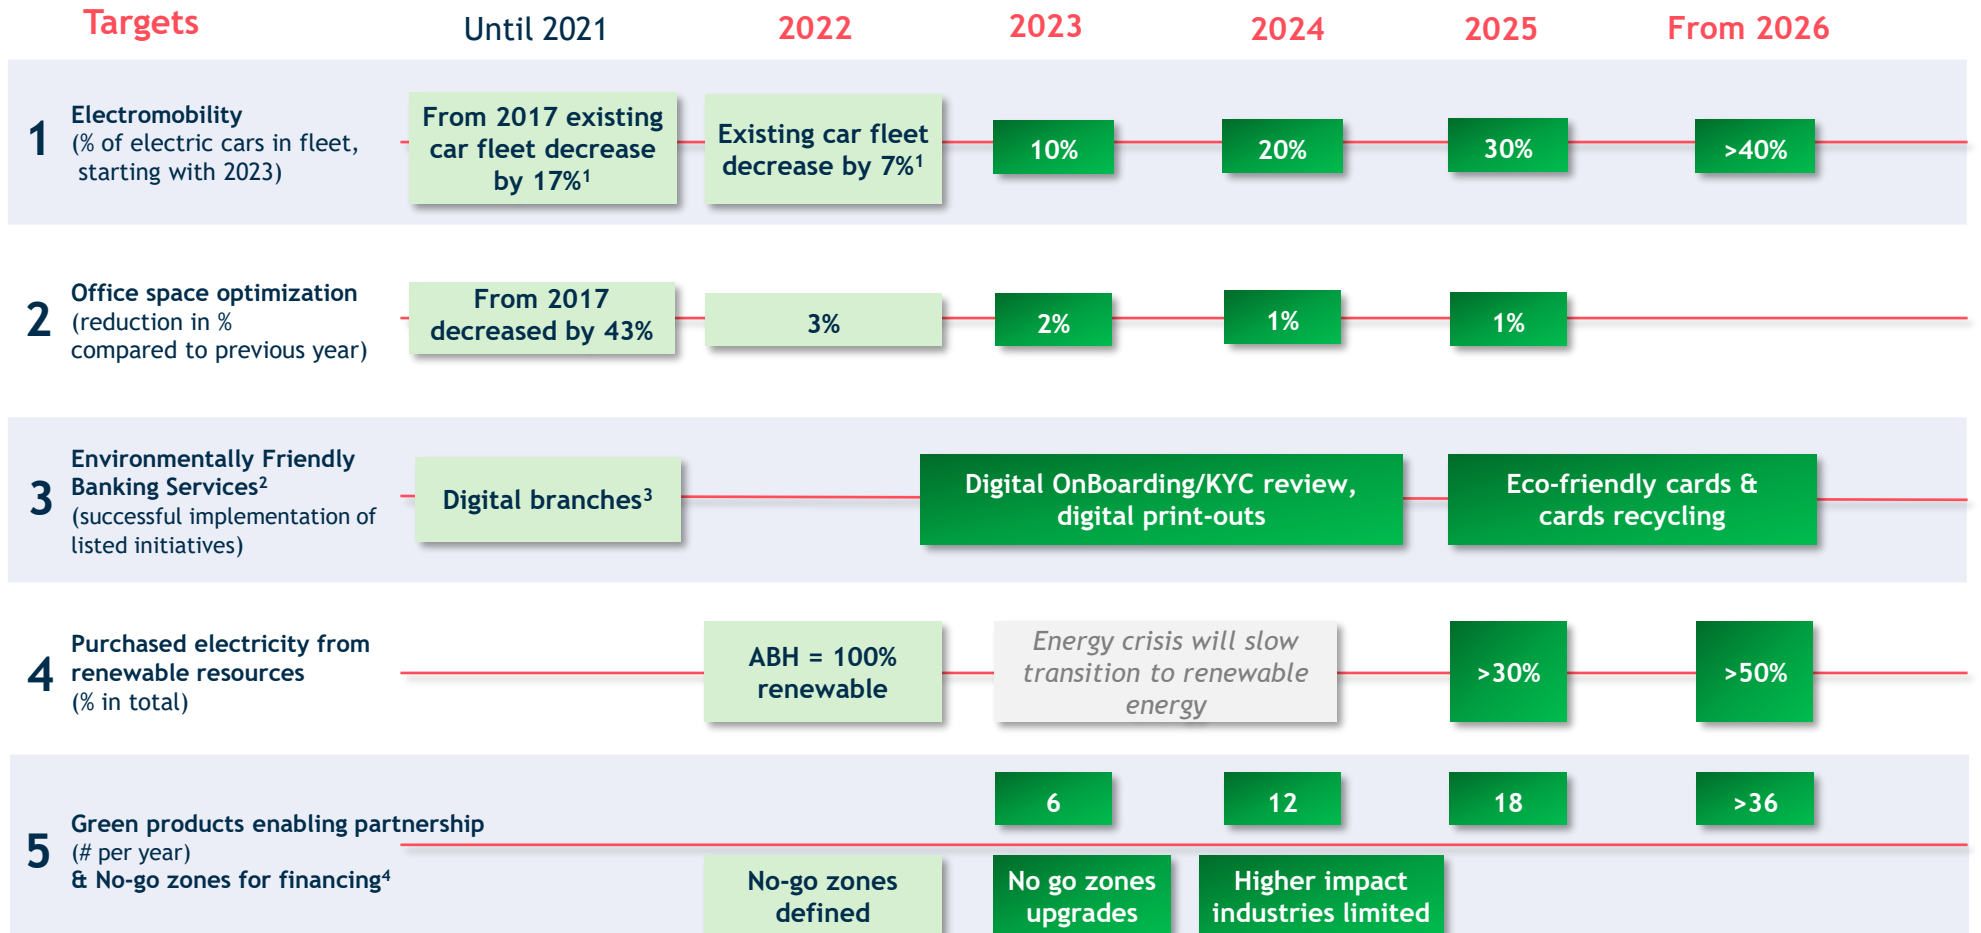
Targets | Until 2021 | 2022 | 2023 | 2024 | 2025 | From 2026

1 Electromobility (% of electric cars in fleet, starting with 2023)

From 2017 existing car fleet decrease by 17%$^1$

Existing car fleet decrease by 7%$^1$

10%

20%

30%

>40%

2 Office space optimization (reduction in % compared to previous year)

From 2017 decreased by 43%

3%

2%

1%

1%

3 Environmentally Friendly Banking Services$^2$ (successful implementation of listed initiatives)

Digital branches$^3$

Digital OnBoarding/KYC review, digital print-outs

Eco-friendly cards & cards recycling

4 Purchased electricity from renewable resources (% in total)

ABH = 100% renewable

Energy crisis will slow transition to renewable energy

>30%

>50%

5 Green products enabling partnership (# per year) & No-go zones for financing$^4$

6

12

18

>36

No-go zones defined

No go zones upgrades

Higher impact industries limited